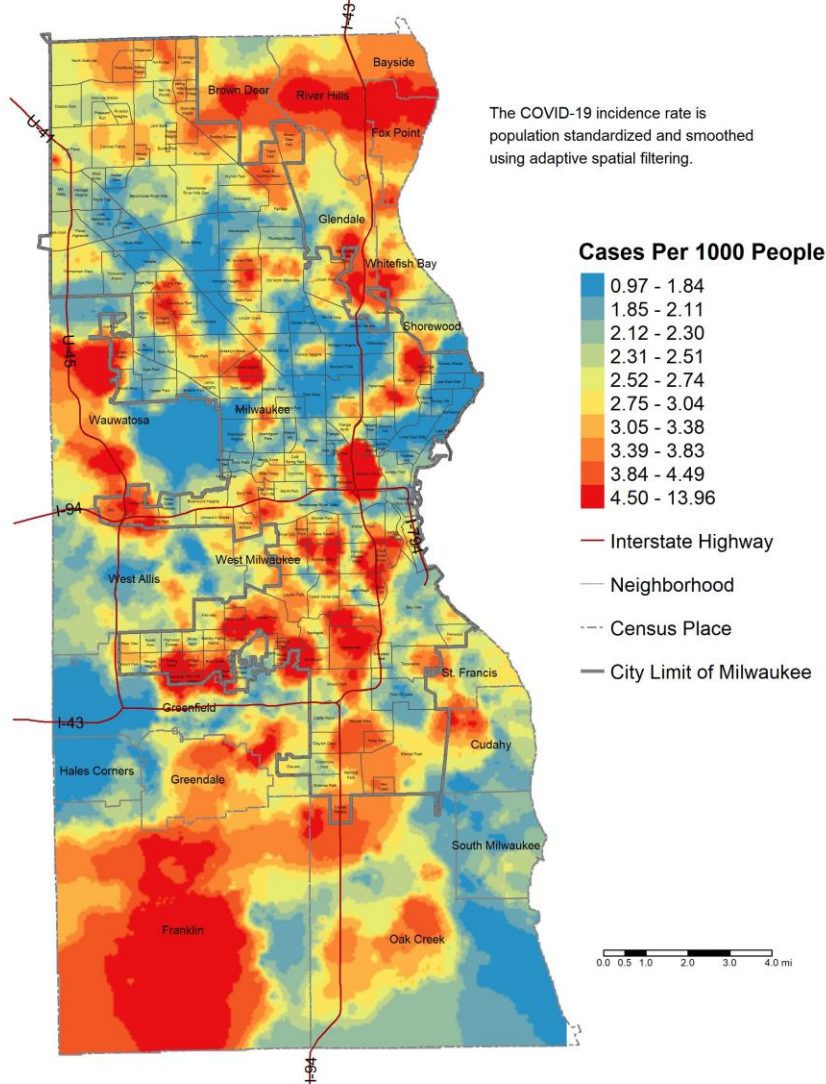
I-43
Bayside
Brown Deer
River Hills
Fox Point
U-41
The COVID-19 incidence rate is population standardized and smoothed using adaptive spatial filtering.
Glendale
Whitefish Bay
Shorewood
U-45
Wauwatosa
Milwaukee
I-94
West Milwaukee
I-794
West Allis
St. Francis
I-43
Greenfield
Cudahy
Hales Corners
Greendale
South Milwaukee
Franklin
Oak Creek
I-94

Cases Per 1000 People
0.97 - 1.84
1.85 - 2.11
2.12 - 2.30
2.31 - 2.51
2.52 - 2.74
2.75 - 3.04
3.05 - 3.38
3.39 - 3.83
3.84 - 4.49
4.50 - 13.96
Interstate Highway
Neighborhood
Census Place
City Limit of Milwaukee

0.0 0.5 1.0 2.0 3.0 4.0 mi